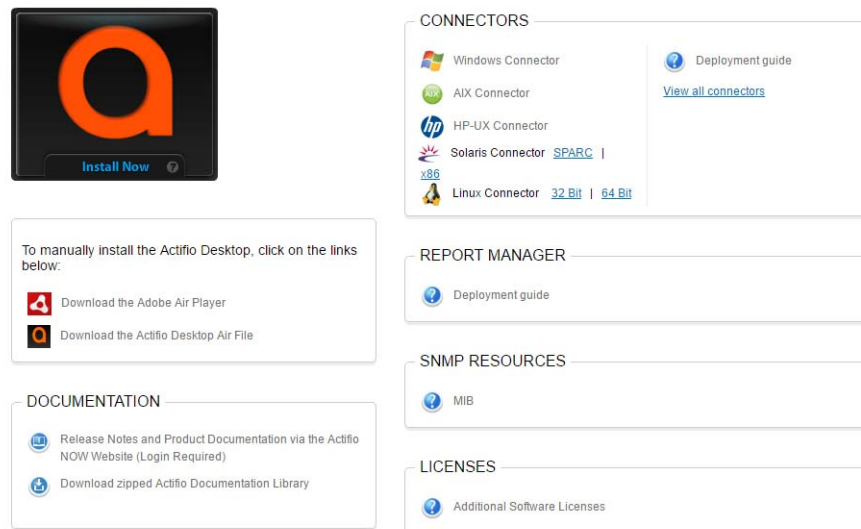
Install Now ?

To manually install the Actifio Desktop, click on the links below:

Download the Adobe Air Player

Download the Actifio Desktop Air File

DOCUMENTATION

Release Notes and Product Documentation via the Actifio NOW Website (Login Required)

Download zipped Actifio Documentation Library

CONNECTORS

Windows Connector

AIX Connector

HP-UX Connector

Solaris Connector SPARC | x86

Linux Connector 32 Bit | 64 Bit

Deployment guide

View all connectors

REPORT MANAGER

Deployment guide

SNMP RESOURCES

MIB

LICENSES

Additional Software Licenses